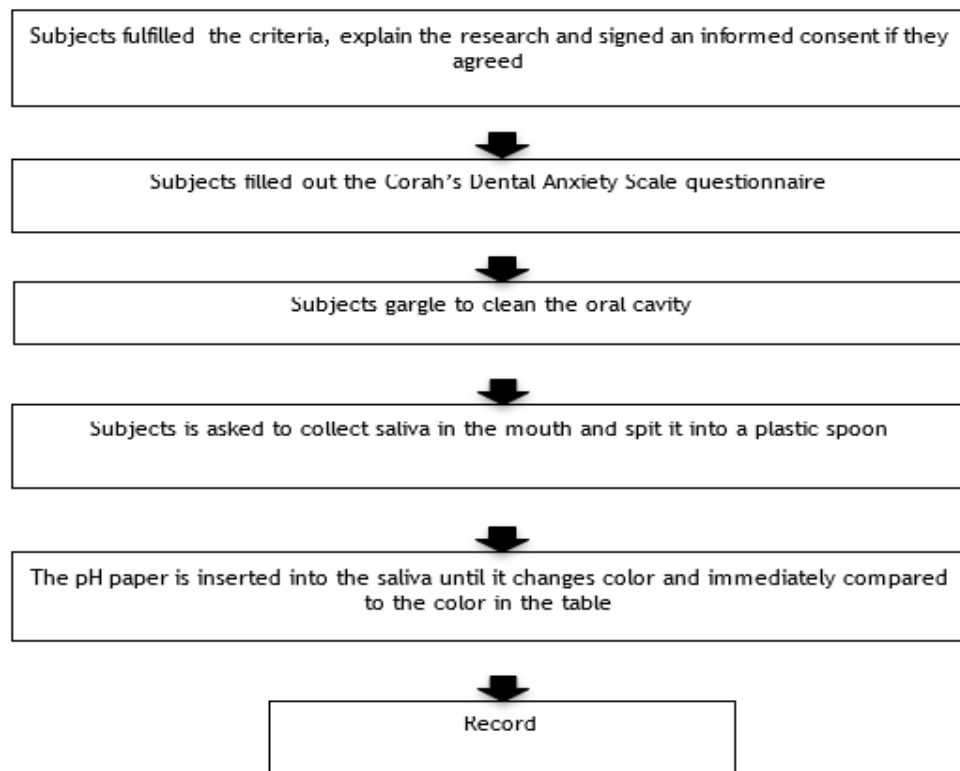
Subjects fulfilled the criteria, explain the research and signed an informed consent if they agreed

Subjects filled out the Corah's Dental Anxiety Scale questionnaire

Subjects gargle to clean the oral cavity

Subjects is asked to collect saliva in the mouth and spit it into a plastic spoon

The pH paper is inserted into the saliva until it changes color and immediately compared to the color in the table

Record